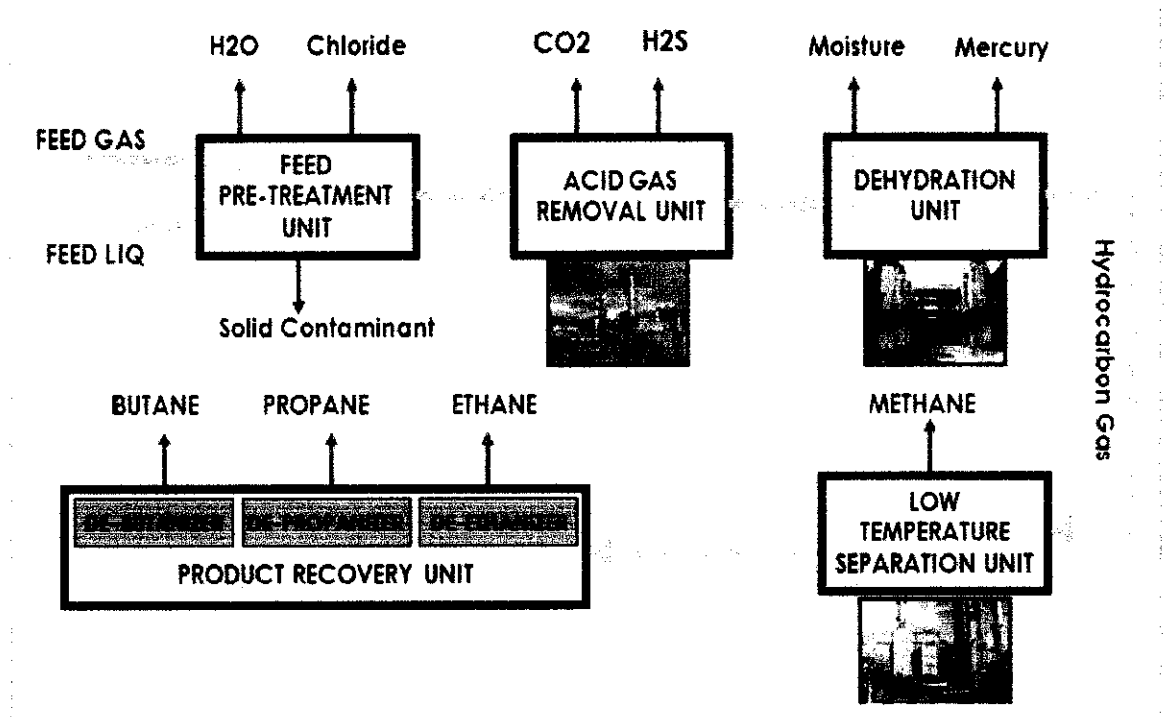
H2O Chloride

FEED GAS

FEED PRE-TREATMENT UNIT

FEED LIQ

Solid Contaminant

CO2 H2S

ACID GAS REMOVAL UNIT

Moisture Mercury

DEHYDRATION UNIT

Hydrocarbon Gas

BUTANE PROPANE ETHANE

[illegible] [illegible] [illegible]

PRODUCT RECOVERY UNIT

METHANE

LOW TEMPERATURE SEPARATION UNIT